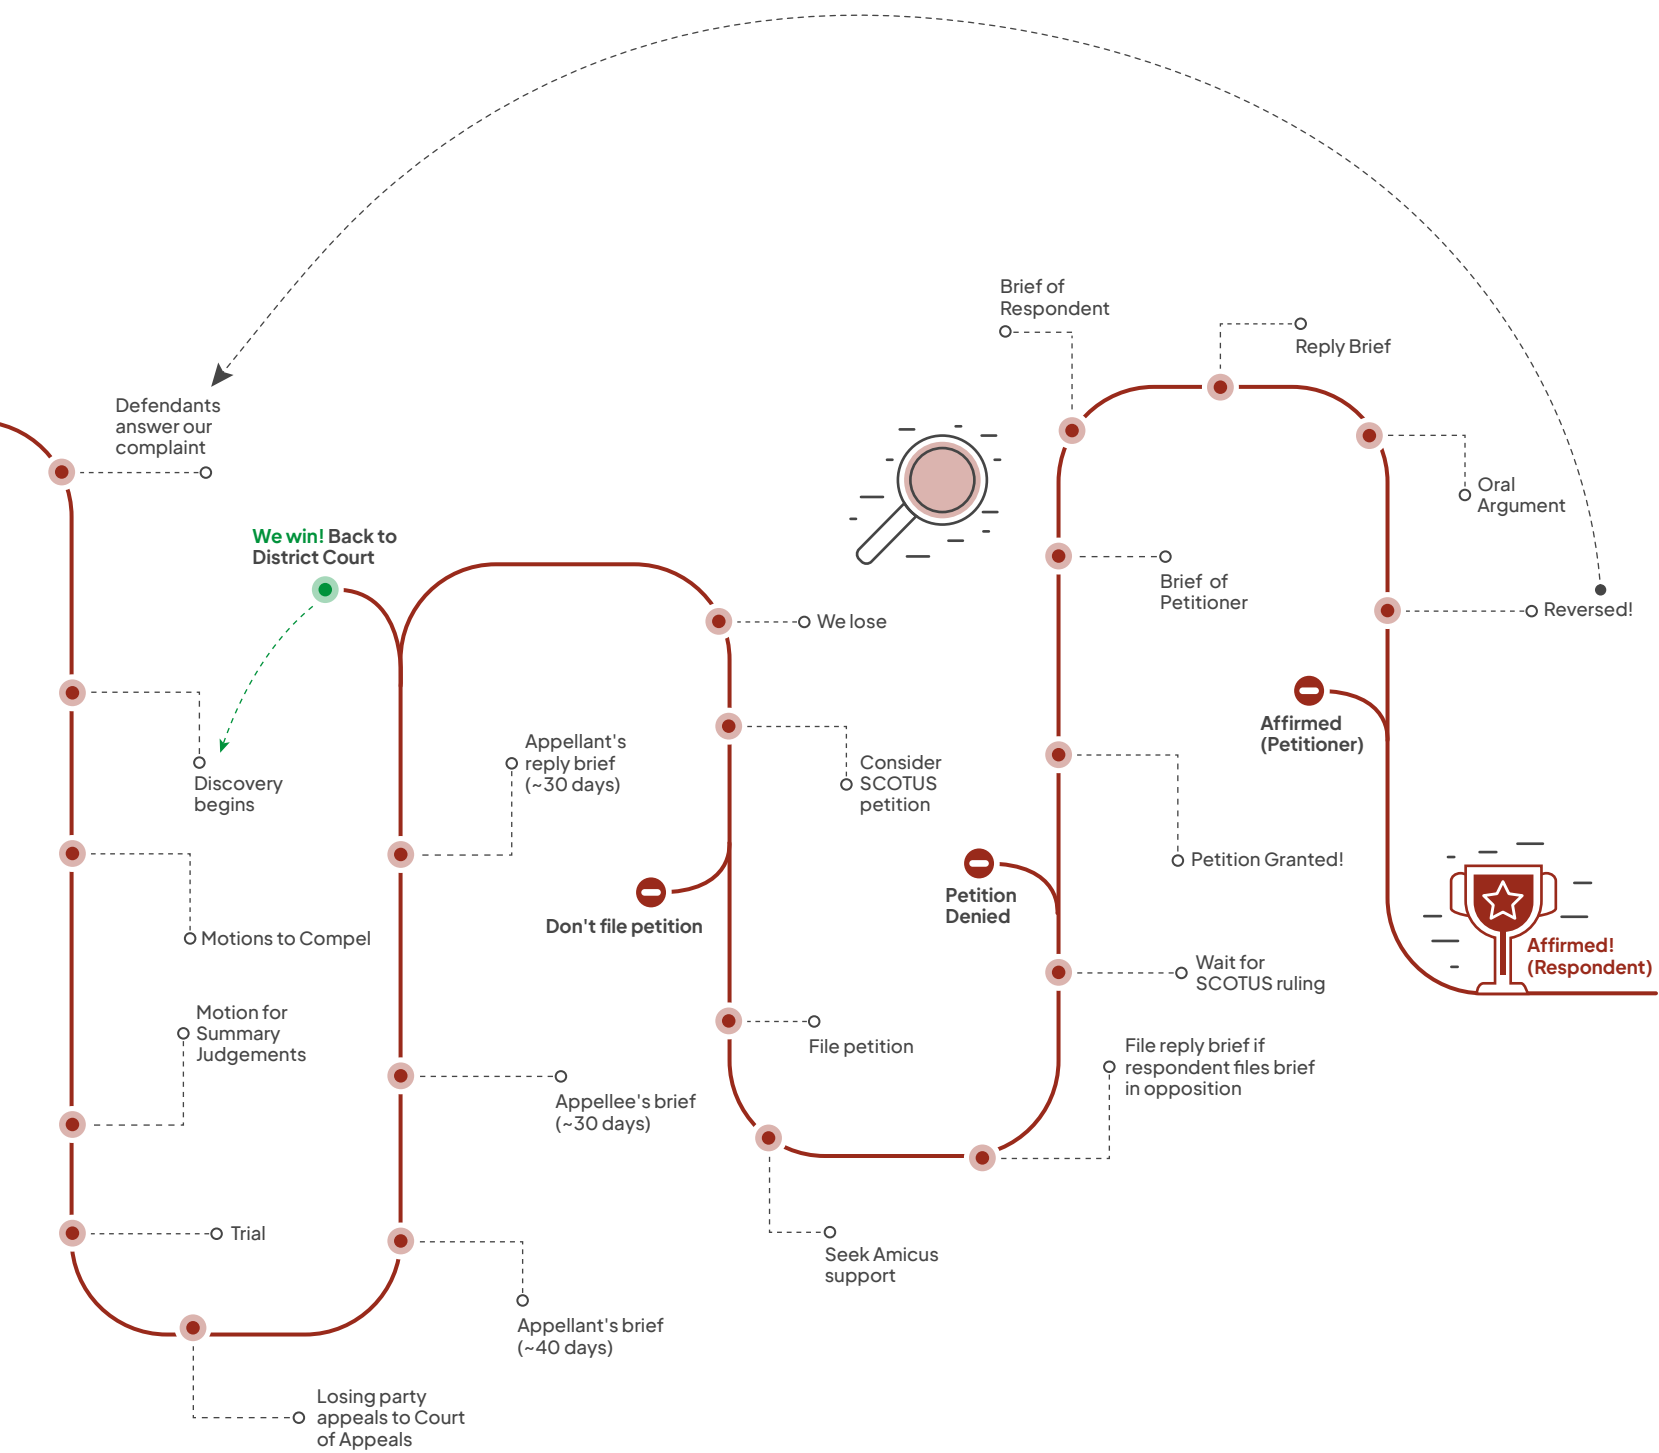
Defendants answer our complaint

We win! Back to District Court

Discovery begins

Motions to Compel

Motion for Summary Judgements

Trial

Losing party appeals to Court of Appeals

Appellant's brief (~40 days)

Appellee's brief (~30 days)

Appellant's reply brief (~30 days)

We lose

Consider SCOTUS petition

Don't file petition

File petition

Seek Amicus support

File reply brief if respondent files brief in opposition

Wait for SCOTUS ruling

Petition Denied

Petition Granted!

Brief of Petitioner

Brief of Respondent

Reply Brief

Oral Argument

Reversed!

Affirmed (Petitioner)

Affirmed! (Respondent)